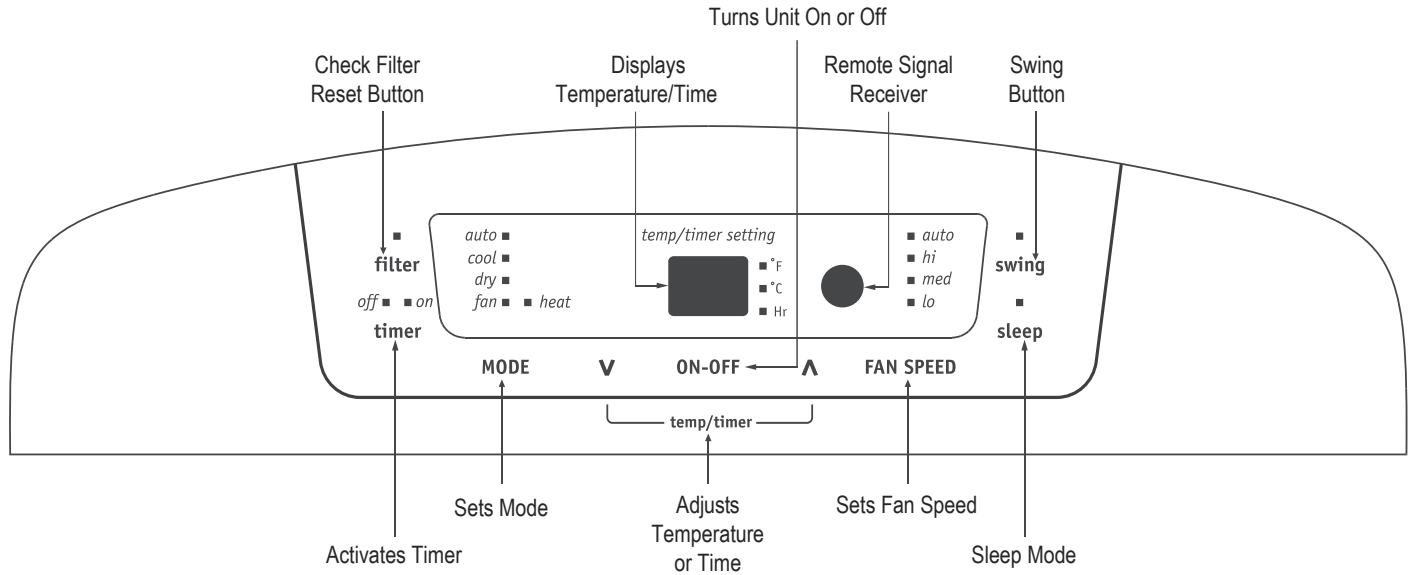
Turns Unit On or Off

Check Filter Reset Button

Displays Temperature/Time

Remote Signal Receiver

Swing Button

filter

off on

timer

auto
cool
dry
fan heat

temp/timer setting

°F
°C
Hr

auto
hi
med
lo

swing

sleep

MODE

V

ON-OFF

Λ

FAN SPEED

temp/timer

Sets Mode

Adjusts Temperature or Time

Sets Fan Speed

Activates Timer

Sleep Mode